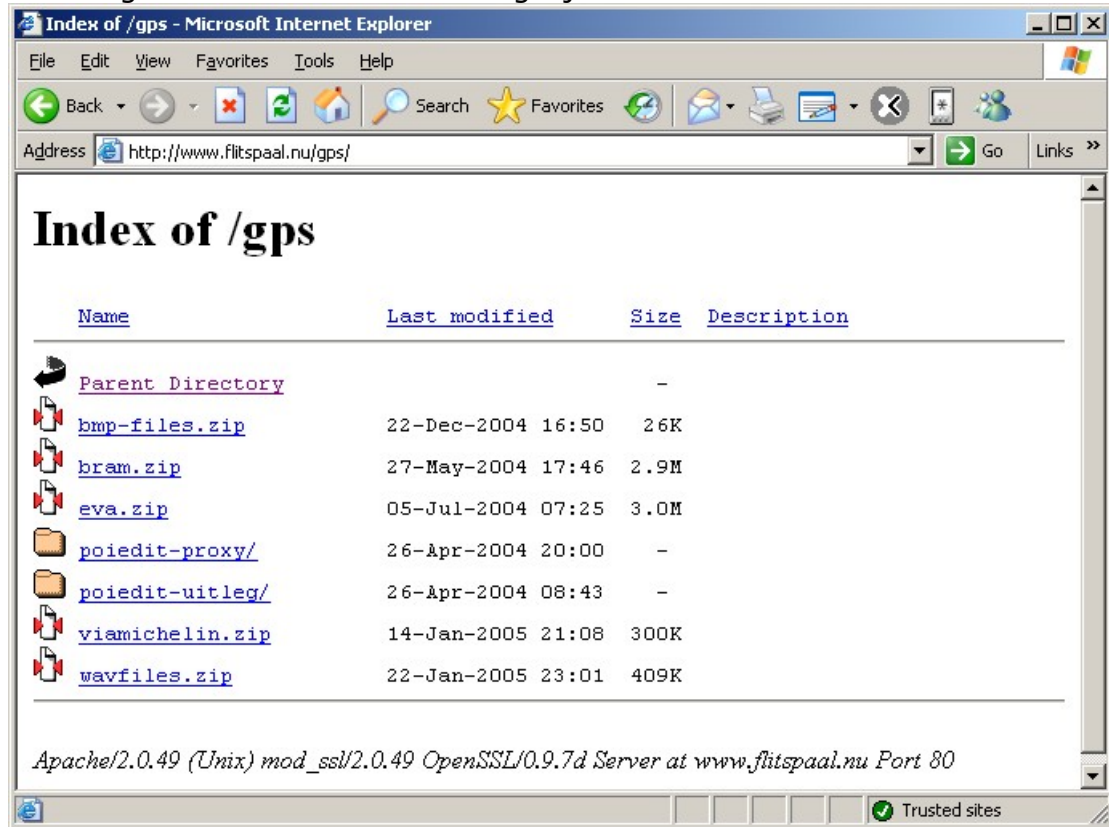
Index of /gps - Microsoft Internet Explorer

File Edit View Favorites Tools Help

Back Search Favorites

Address http://www.flitspaal.nu/gps/ Go Links »

# Index of /gps

| Name | Last modified | Size | Description |
|---|---|---|---|
| Parent Directory | | - | |
| bmp-files.zip | 22-Dec-2004 16:50 | 26K | |
| bram.zip | 27-May-2004 17:46 | 2.9M | |
| eva.zip | 05-Jul-2004 07:25 | 3.0M | |
| poiedit-proxy/ | 26-Apr-2004 20:00 | - | |
| poiedit-uitleg/ | 26-Apr-2004 08:43 | - | |
| viamichelin.zip | 14-Jan-2005 21:08 | 300K | |
| wavfiles.zip | 22-Jan-2005 23:01 | 409K | |

Apache/2.0.49 (Unix) mod_ssl/2.0.49 OpenSSL/0.9.7d Server at www.flitspaal.nu Port 80

Trusted sites